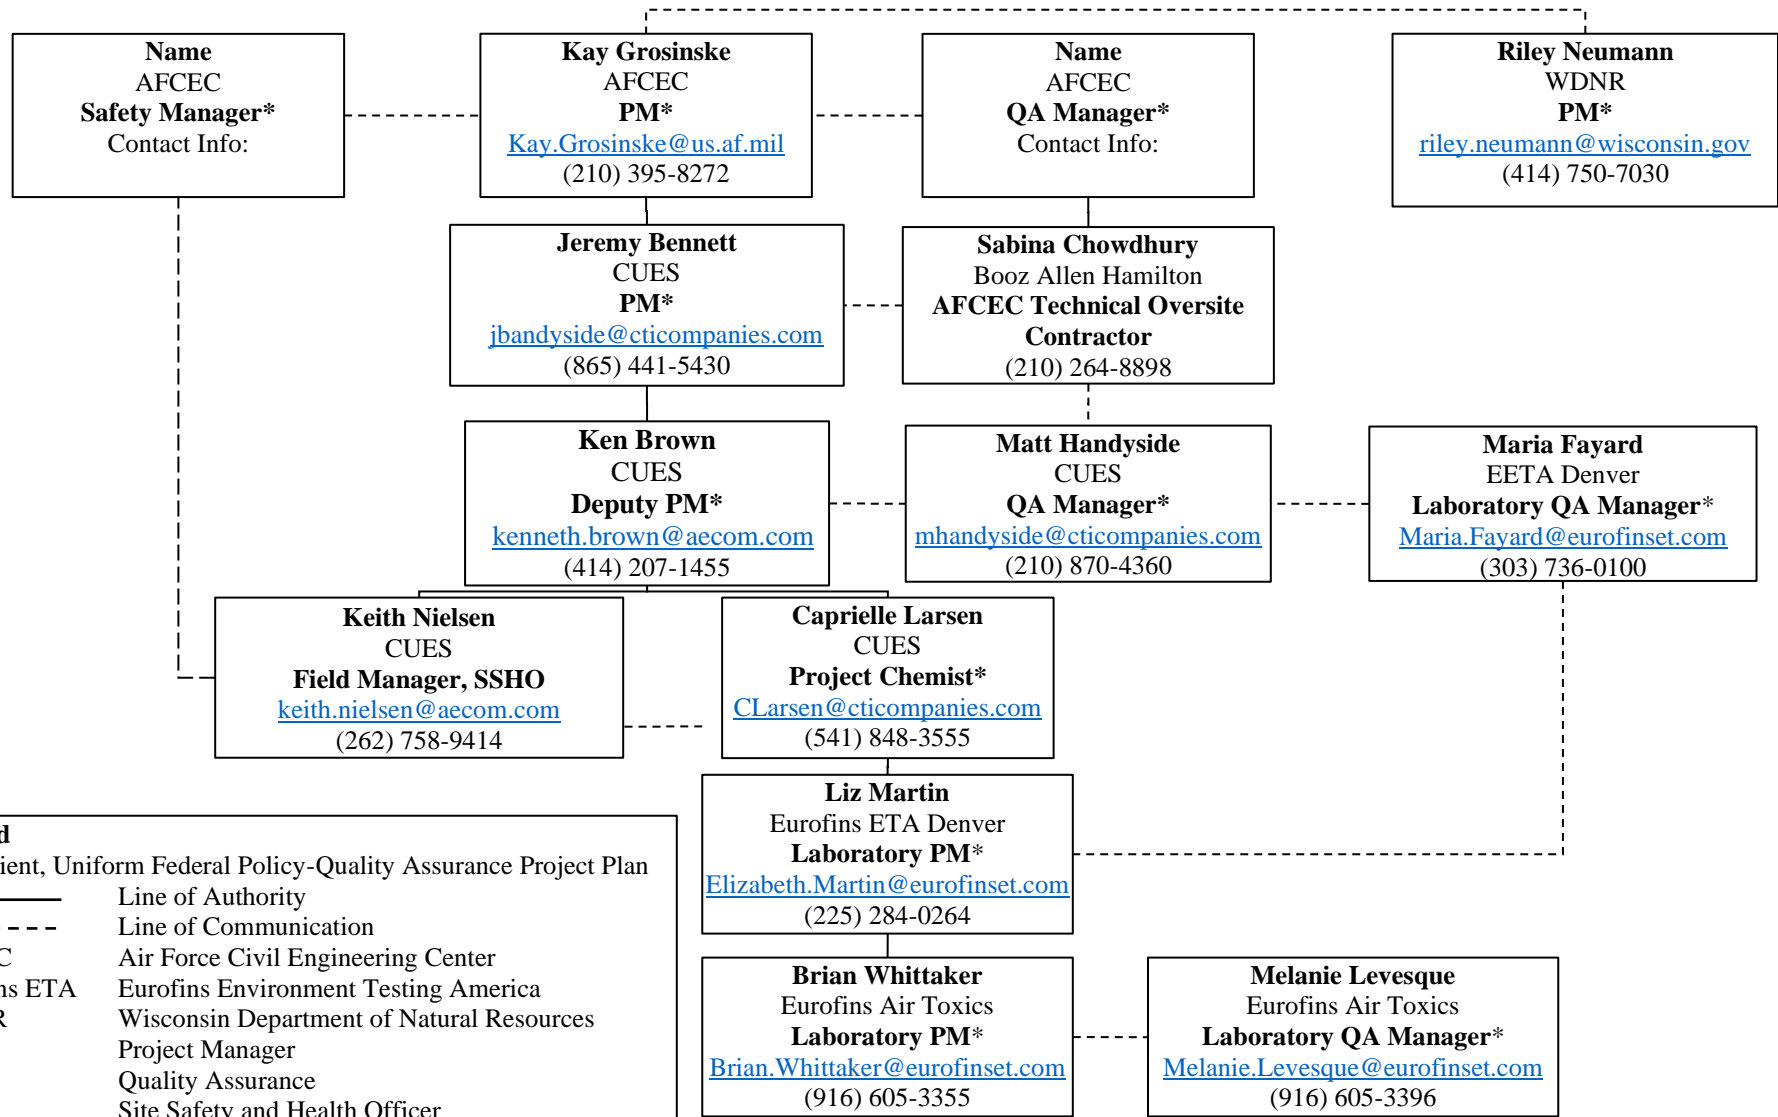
Name
AFCEC
Safety Manager*
Contact Info:

Kay Grosinske
AFCEC
PM*
Kay.Grosinske@us.af.mil
(210) 395-8272

Name
AFCEC
QA Manager*
Contact Info:

Riley Neumann
WDNR
PM*
riley.neumann@wisconsin.gov
(414) 750-7030

Jeremy Bennett
CUES
PM*
jbandyside@cticompanies.com
(865) 441-5430

Sabina Chowdhury
Booz Allen Hamilton
AFCEC Technical Oversite Contractor
(210) 264-8898

Ken Brown
CUES
Deputy PM*
kenneth.brown@aecom.com
(414) 207-1455

Matt Handyside
CUES
QA Manager*
mhandyside@cticompanies.com
(210) 870-4360

Maria Fayard
EETA Denver
Laboratory QA Manager*
Maria.Fayard@eurofinset.com
(303) 736-0100

Keith Nielsen
CUES
Field Manager, SSHO
keith.nielsen@aecom.com
(262) 758-9414

Caprielle Larsen
CUES
Project Chemist*
CLarsen@cticompanies.com
(541) 848-3555

Liz Martin
Eurofins ETA Denver
Laboratory PM*
Elizabeth.Martin@eurofinset.com
(225) 284-0264

d
ient, Uniform Federal Policy-Quality Assurance Project Plan
Line of Authority
Line of Communication
C Air Force Civil Engineering Center
ns ETA Eurofins Environment Testing America
R Wisconsin Department of Natural Resources
Project Manager
Quality Assurance
Site Safety and Health Officer

Brian Whittaker
Eurofins Air Toxics
Laboratory PM*
Brian.Whittaker@eurofinset.com
(916) 605-3355

Melanie Levesque
Eurofins Air Toxics
Laboratory QA Manager*
Melanie.Levesque@eurofinset.com
(916) 605-3396